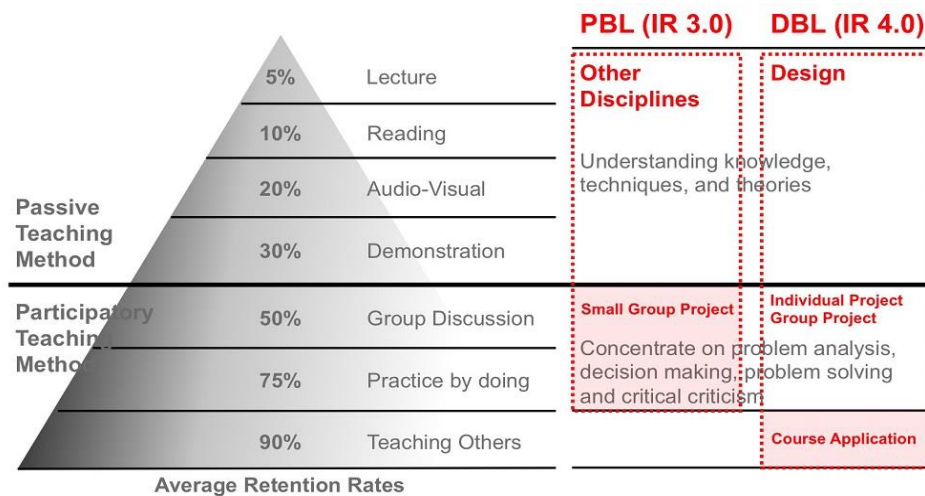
PBL (IR 3.0) DBL (IR 4.0)

5% Lecture

10% Reading

20% Audio-Visual

30% Demonstration

50% Group Discussion

75% Practice by doing

90% Teaching Others

Passive Teaching Method

Participatory Teaching Method

Average Retention Rates

Other Disciplines

Design

Understanding knowledge, techniques, and theories

Small Group Project

Individual Project
Group Project

Concentrate on problem analysis, decision making, problem solving and critical criticism

Course Application